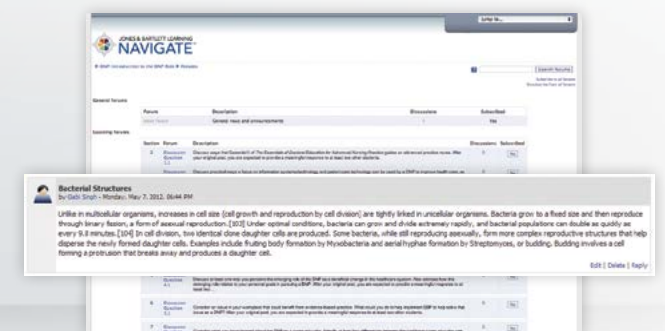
Jump to...

JONES & BARTLETT LEARNING
NAVIGATE

Search forums

General forums

| Forum | Description | Discussions | Subscribed |
|---|---|---|---|
| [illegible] | General news and announcements | 1 | Yes |

Learning forums

| Section | Forum | Description | Discussions | Subscribed |
|---|---|---|---|---|

Bacterial Structures
by Gabi Singh - Monday, May 7, 2012, 06:44 PM

Unlike in multicellular organisms, increases in cell size (cell growth and reproduction by cell division) are tightly linked in unicellular organisms. Bacteria grow to a fixed size and then reproduce through binary fission, a form of asexual reproduction.[103] Under optimal conditions, bacteria can grow and divide extremely rapidly, and bacterial populations can double as quickly as every 9.8 minutes.[104] In cell division, two identical clone daughter cells are produced. Some bacteria, while still reproducing asexually, form more complex reproductive structures that help disperse the newly formed daughter cells. Examples include fruiting body formation by Myxobacteria and aerial hyphae formation by Streptomyces, or budding. Budding involves a cell forming a protrusion that breaks away and produces a daughter cell.

Edit | Delete | Reply